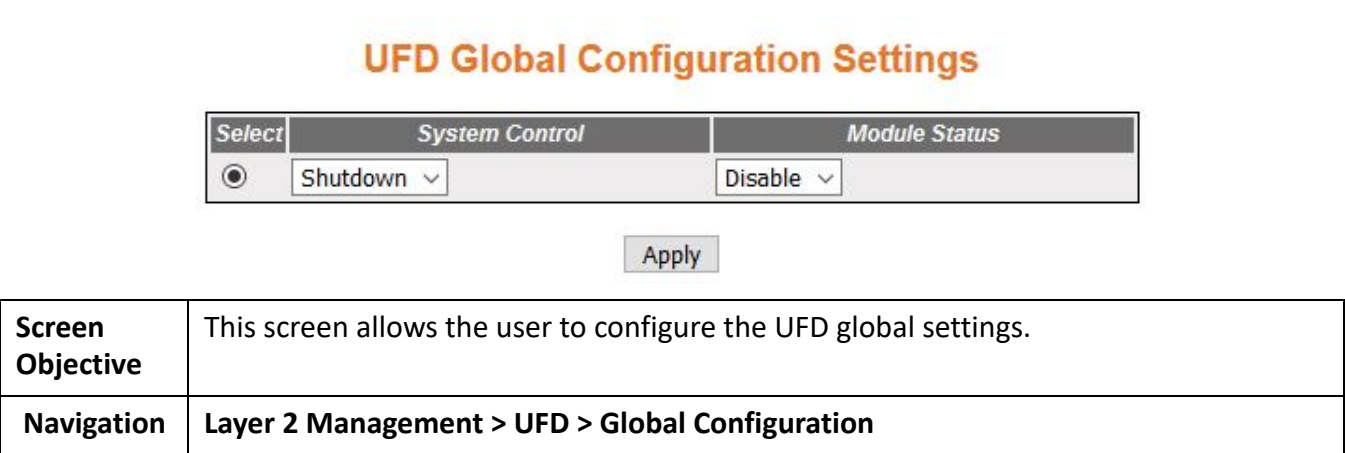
UFD Global Configuration Settings

| Select | System Control | Module Status |
|---|---|---|
| ◉ | Shutdown ∨ | Disable ∨ |

Apply

| Screen Objective | This screen allows the user to configure the UFD global settings. |
|---|---|
| Navigation | Layer 2 Management > UFD > Global Configuration |